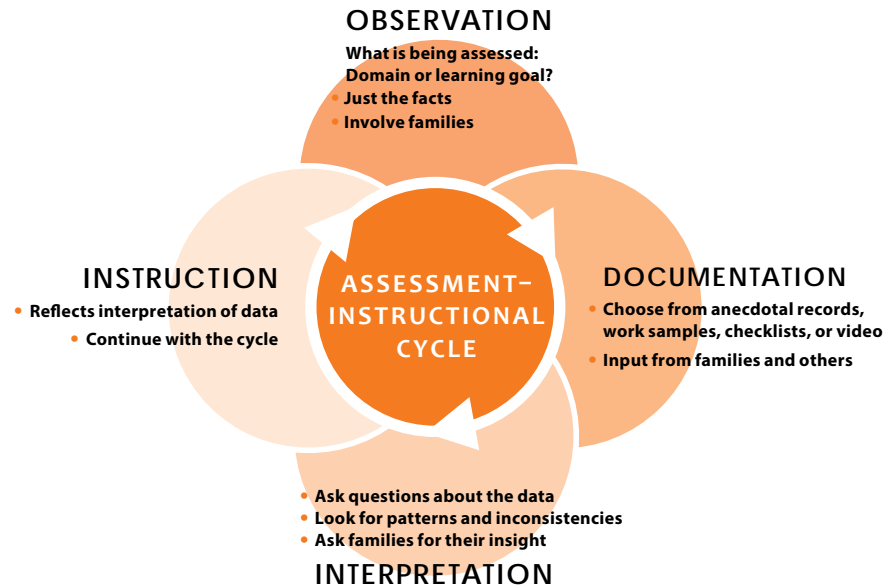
OBSERVATION

What is being assessed: Domain or learning goal?
• Just the facts
• Involve families

INSTRUCTION

• Reflects interpretation of data
• Continue with the cycle

ASSESSMENT–INSTRUCTIONAL CYCLE

DOCUMENTATION

• Choose from anecdotal records, work samples, checklists, or video
• Input from families and others

• Ask questions about the data
• Look for patterns and inconsistencies
• Ask families for their insight

INTERPRETATION